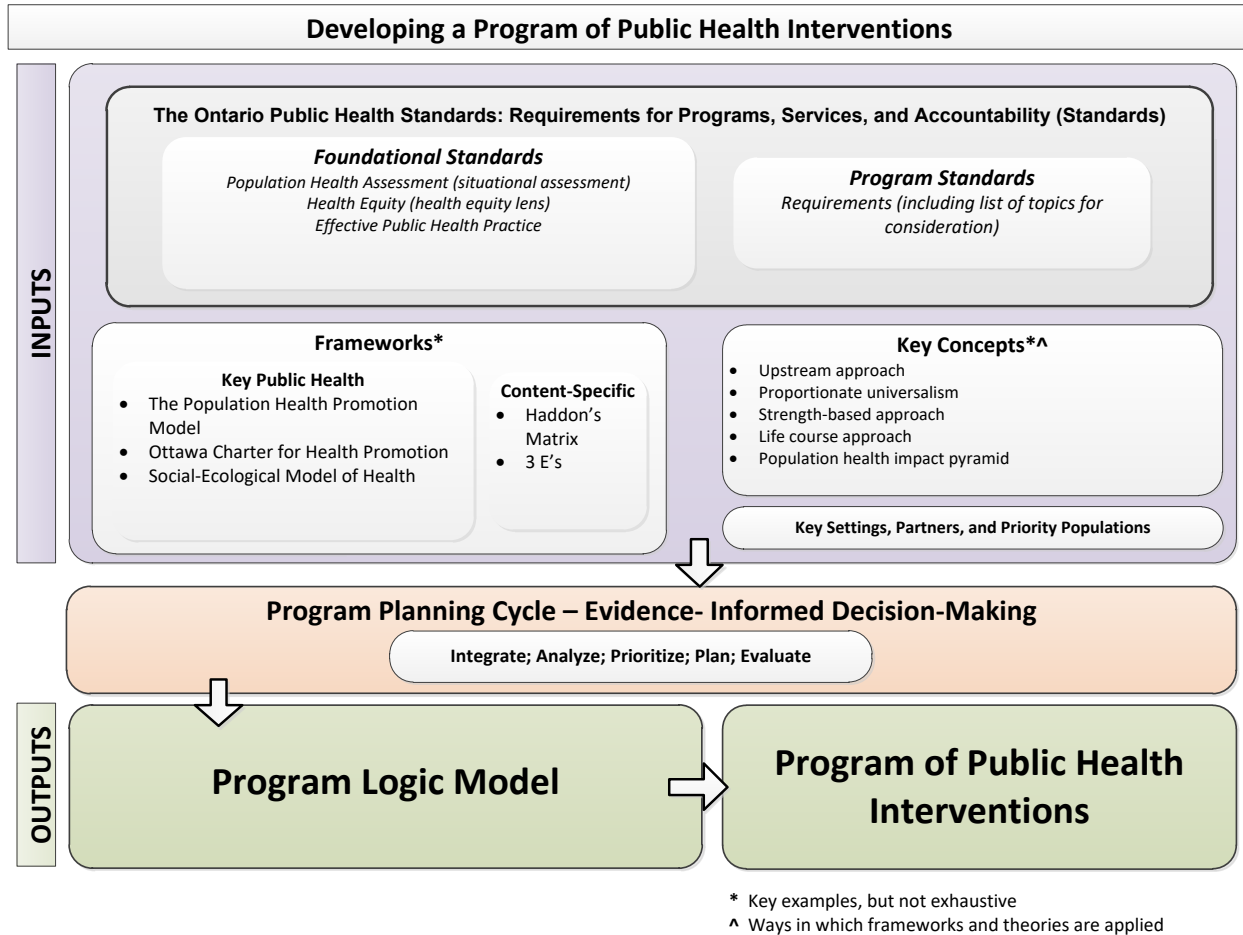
Developing a Program of Public Health Interventions

INPUTS

The Ontario Public Health Standards: Requirements for Programs, Services, and Accountability (Standards)

Foundational Standards
Population Health Assessment (situational assessment)
Health Equity (health equity lens)
Effective Public Health Practice

Program Standards
Requirements (including list of topics for consideration)

Frameworks*

Key Public Health
- The Population Health Promotion Model
- Ottawa Charter for Health Promotion
- Social-Ecological Model of Health

Content-Specific
- Haddon's Matrix
- 3 E's

Key Concepts*^
- Upstream approach
- Proportionate universalism
- Strength-based approach
- Life course approach
- Population health impact pyramid

Key Settings, Partners, and Priority Populations

Program Planning Cycle – Evidence- Informed Decision-Making

Integrate; Analyze; Prioritize; Plan; Evaluate

OUTPUTS

Program Logic Model

Program of Public Health Interventions

* Key examples, but not exhaustive
^ Ways in which frameworks and theories are applied